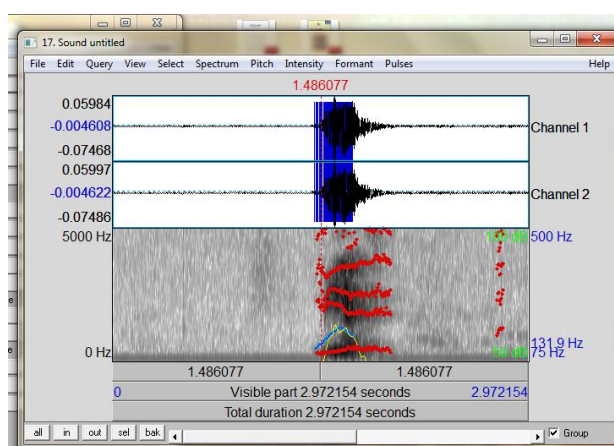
17. Sound untitled

File Edit Query View Select Spectrum Pitch Intensity Formant Pulses Help

1.486077

0.05984
-0.004608
-0.07468
Channel 1

0.05997
-0.004622
-0.07486
Channel 2

5000 Hz
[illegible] 500 Hz

0 Hz
131.9 Hz
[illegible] 75 Hz

1.486077 1.486077

0 Visible part 2.972154 seconds 2.972154

Total duration 2.972154 seconds

all in out sel bak

Group